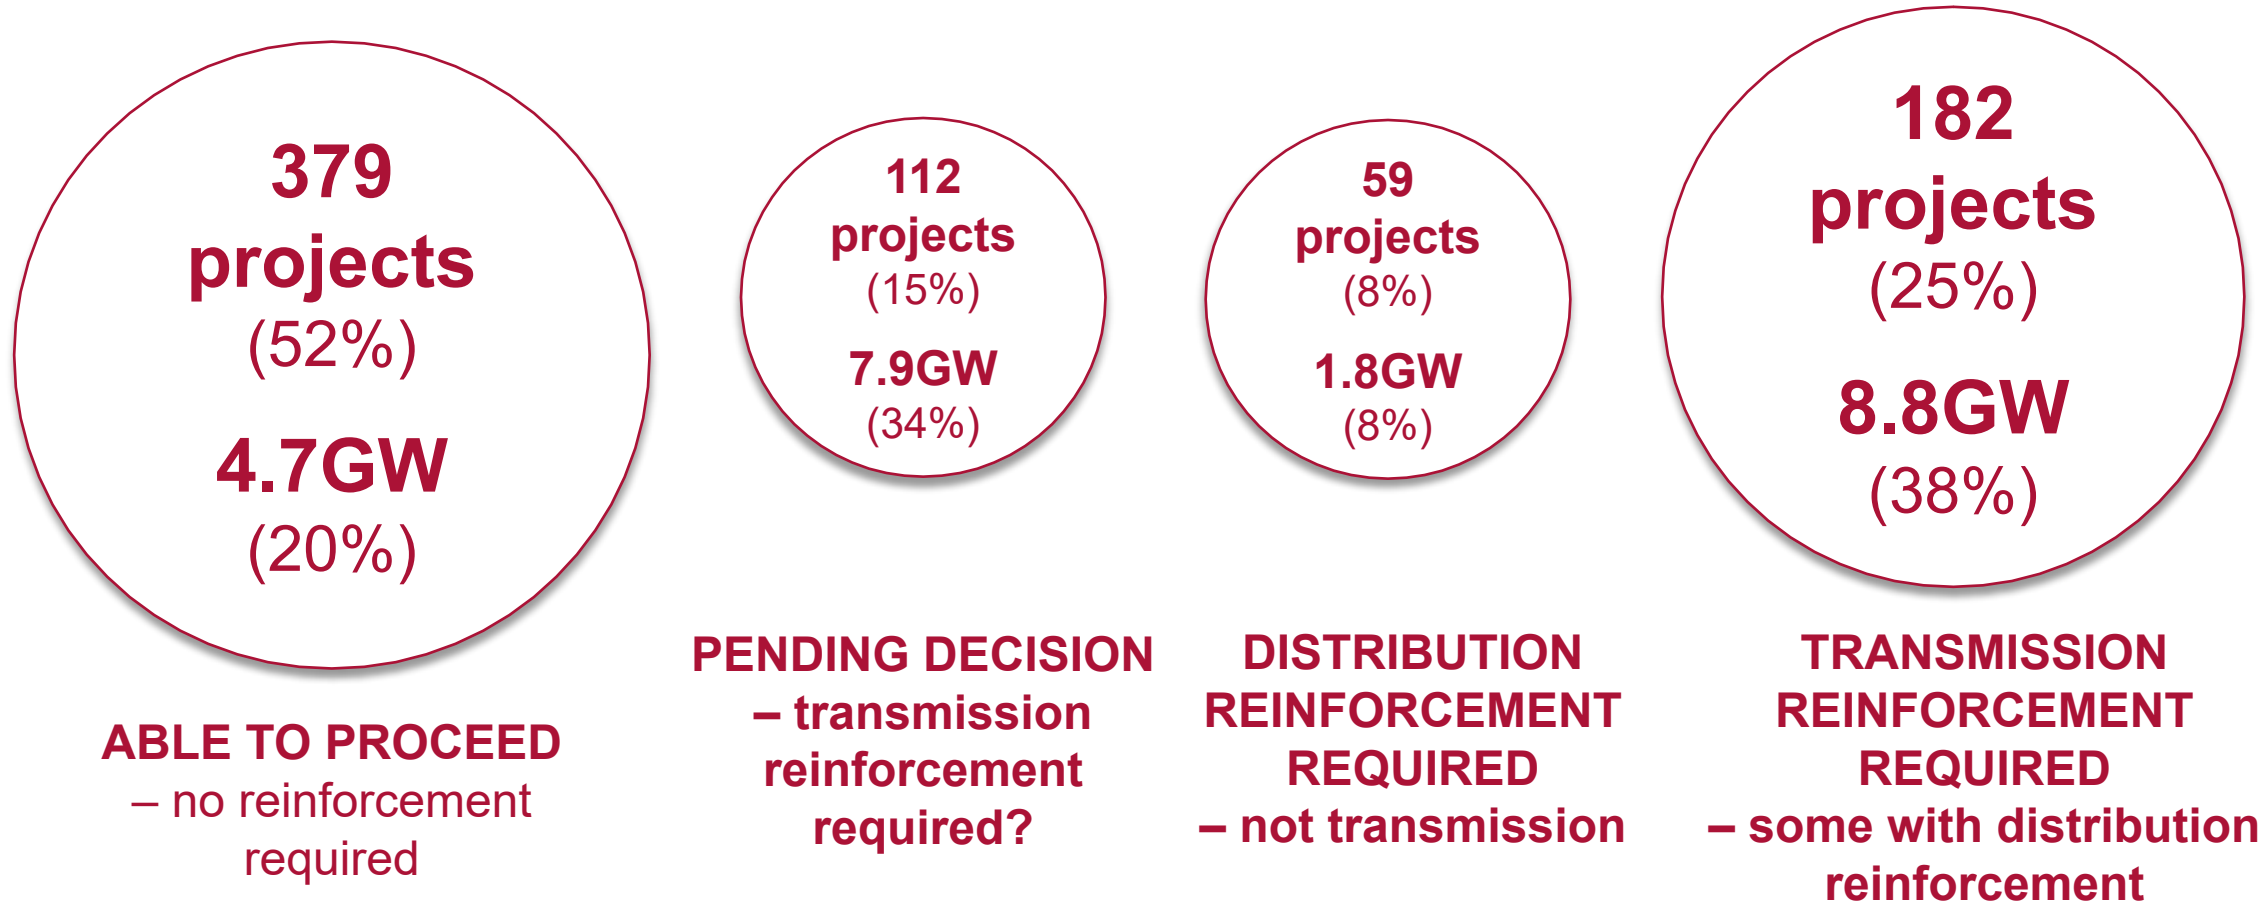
379 projects (52%)

4.7GW (20%)

ABLE TO PROCEED – no reinforcement required

112 projects (15%)

7.9GW (34%)

PENDING DECISION – transmission reinforcement required?

59 projects (8%)

1.8GW (8%)

DISTRIBUTION REINFORCEMENT REQUIRED – not transmission

182 projects (25%)

8.8GW (38%)

TRANSMISSION REINFORCEMENT REQUIRED – some with distribution reinforcement